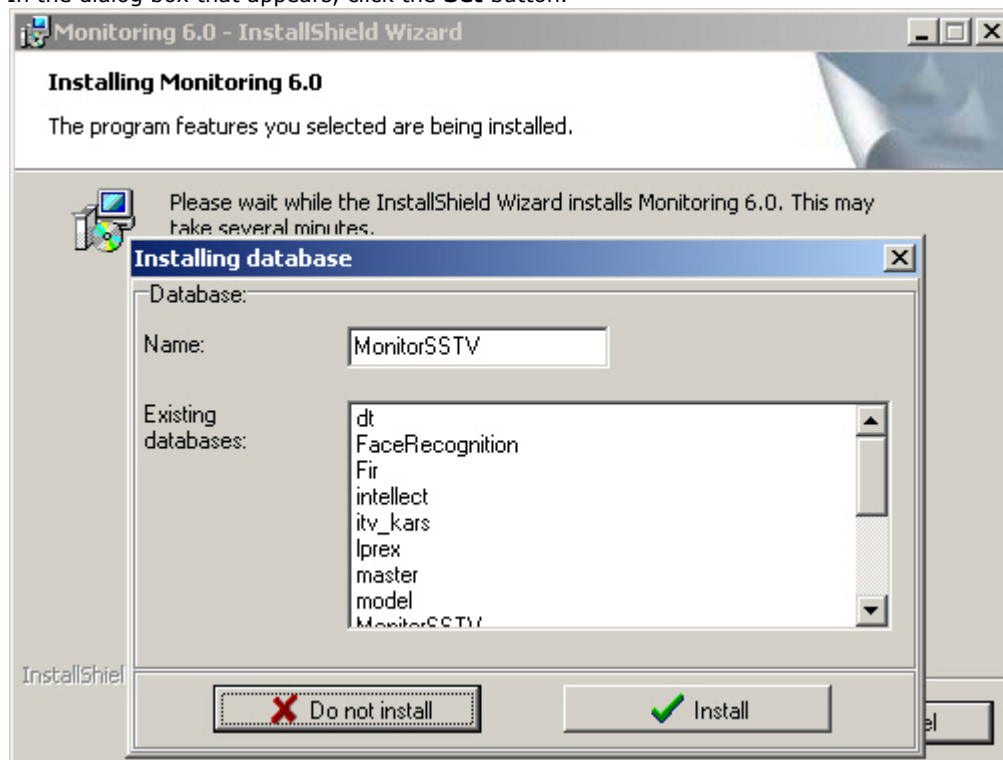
In the dialog box that appears, click the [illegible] button.

Monitoring 6.0 - InstallShield Wizard

Installing Monitoring 6.0

The program features you selected are being installed.

Please wait while the InstallShield Wizard installs Monitoring 6.0. This may take several minutes.

Installing database

Database:

Name: MonitorSSTV

Existing databases:

dt
FaceRecognition
Fir
intellect
itv_kars
lprex
master
model
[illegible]

InstallShiel

Do not install

Install

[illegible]el